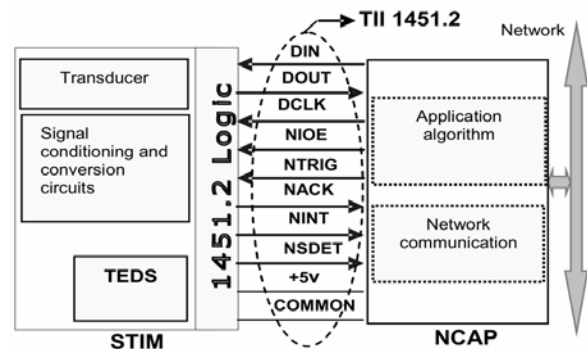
TII 1451.2

Network

Transducer

Signal conditioning and conversion circuits

TEDS

1451.2 Logic

DIN
DOUT
DCLK
NIOE
NTRIG
NACK
NINT
NSDET
+5v
COMMON

Application algorithm

Network communication

STIM

NCAP